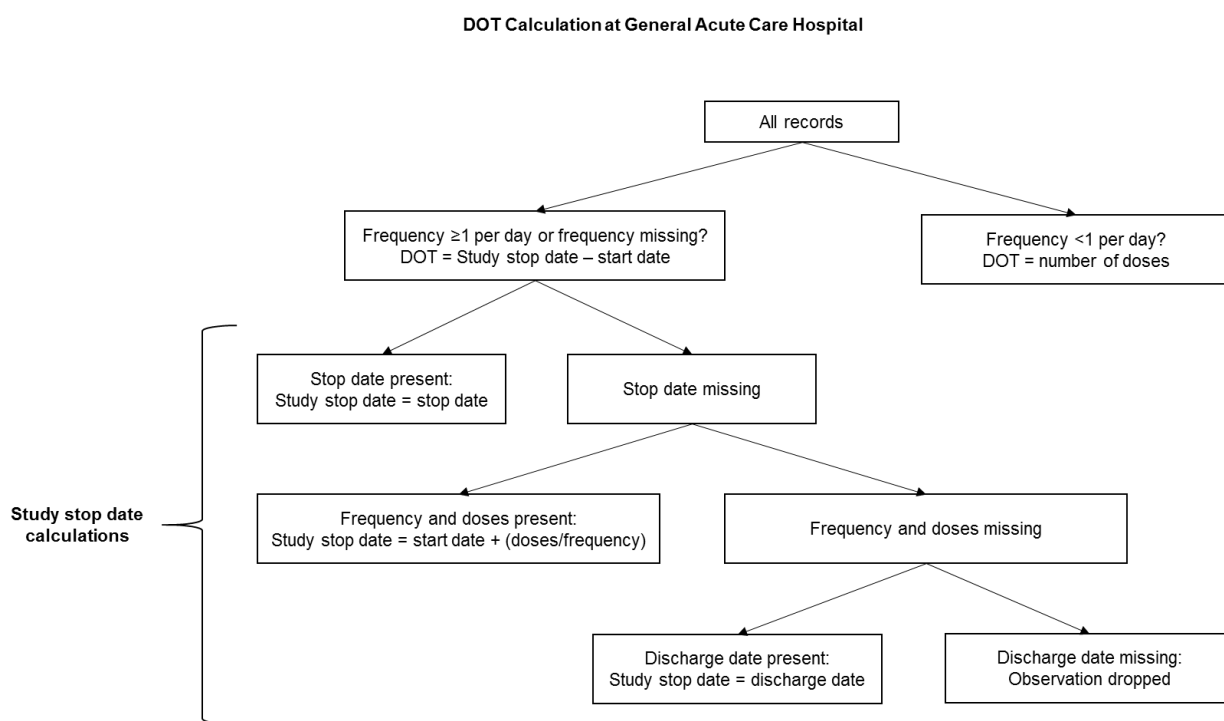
DOT Calculation at General Acute Care Hospital

All records

Frequency ≥1 per day or frequency missing?
DOT = Study stop date – start date

Frequency <1 per day?
DOT = number of doses

Study stop date calculations

Stop date present:
Study stop date = stop date

Stop date missing

Frequency and doses present:
Study stop date = start date + (doses/frequency)

Frequency and doses missing

Discharge date present:
Study stop date = discharge date

Discharge date missing:
Observation dropped